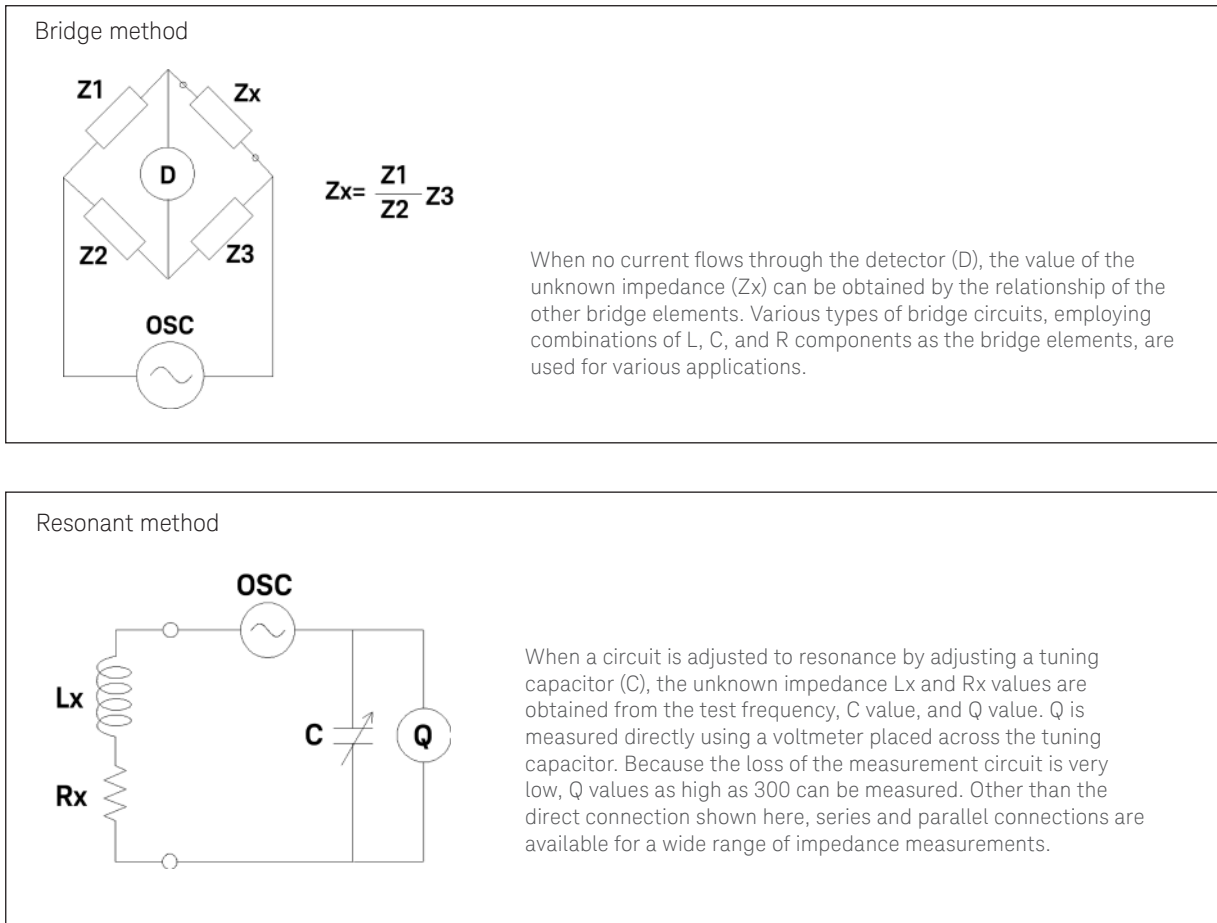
Bridge method

Z1

Zx

D

Z2

Z3

OSC

$Zx= \frac{Z1}{Z2} Z3$

When no current flows through the detector (D), the value of the unknown impedance (Zx) can be obtained by the relationship of the other bridge elements. Various types of bridge circuits, employing combinations of L, C, and R components as the bridge elements, are used for various applications.

Resonant method

OSC

Lx

Rx

C

Q

When a circuit is adjusted to resonance by adjusting a tuning capacitor (C), the unknown impedance Lx and Rx values are obtained from the test frequency, C value, and Q value. Q is measured directly using a voltmeter placed across the tuning capacitor. Because the loss of the measurement circuit is very low, Q values as high as 300 can be measured. Other than the direct connection shown here, series and parallel connections are available for a wide range of impedance measurements.